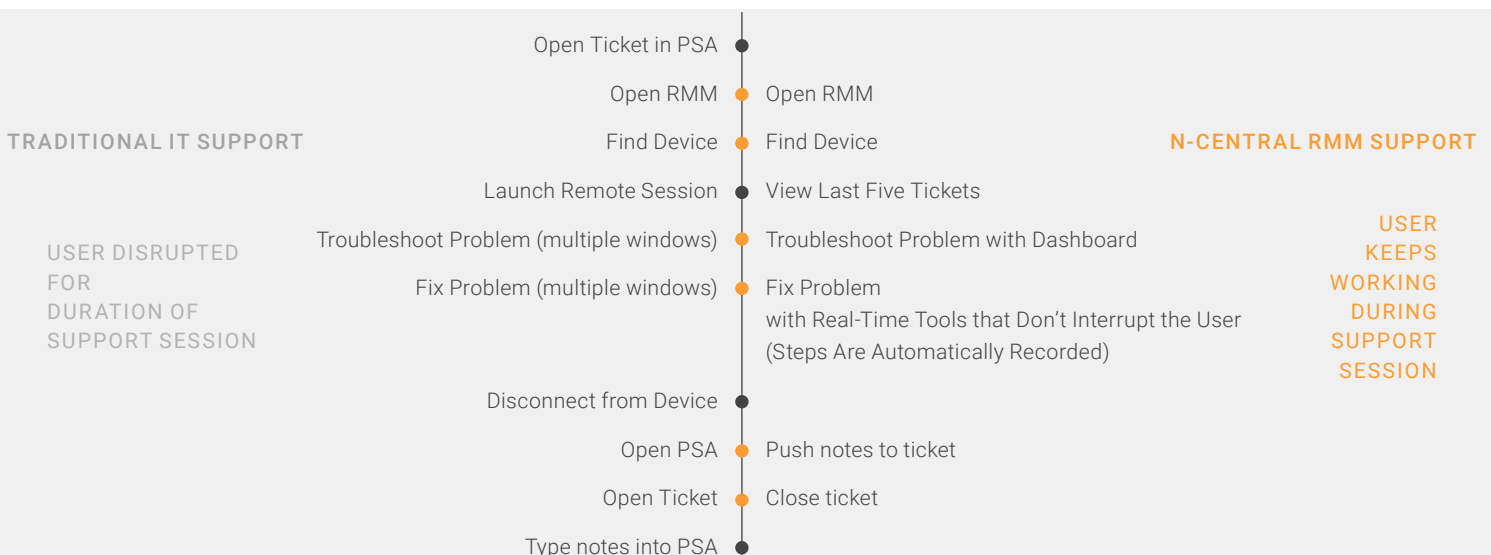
TRADITIONAL IT SUPPORT

USER DISRUPTED FOR DURATION OF SUPPORT SESSION

Open Ticket in PSA
Open RMM
Find Device
Launch Remote Session
Troubleshoot Problem (multiple windows)
Fix Problem (multiple windows)
Disconnect from Device
Open PSA
Open Ticket
Type notes into PSA

Open RMM
Find Device
View Last Five Tickets
Troubleshoot Problem with Dashboard
Fix Problem with Real-Time Tools that Don't Interrupt the User (Steps Are Automatically Recorded)
Push notes to ticket
Close ticket

N-CENTRAL RMM SUPPORT

USER KEEPS WORKING DURING SUPPORT SESSION